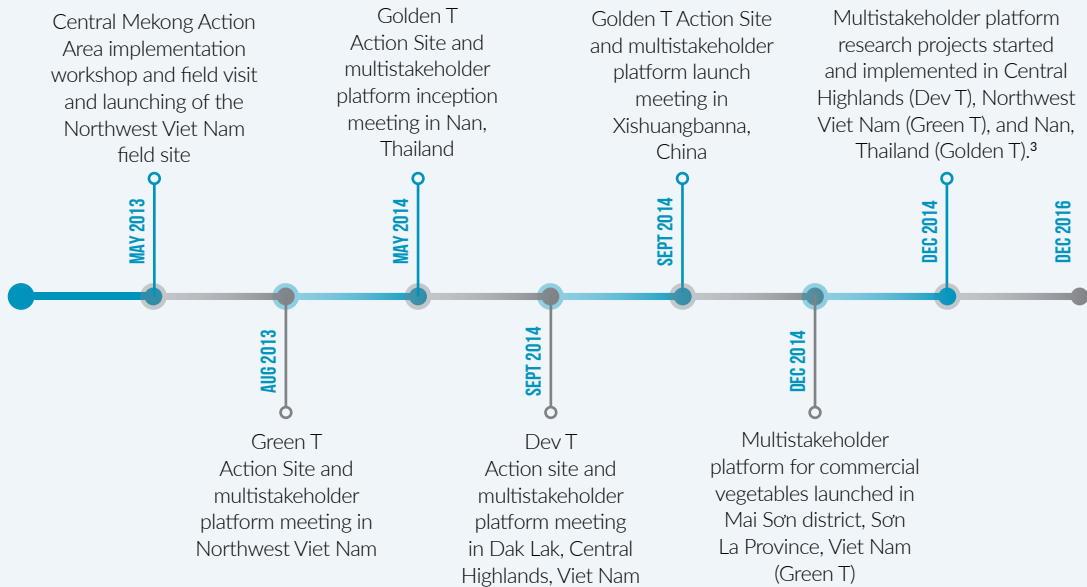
Central Mekong Action Area implementation workshop and field visit and launching of the Northwest Viet Nam field site

MAY 2013

Golden T Action Site and multistakeholder platform inception meeting in Nan, Thailand

MAY 2014

Golden T Action Site and multistakeholder platform launch meeting in Xishuangbanna, China

SEPT 2014

Multistakeholder platform research projects started and implemented in Central Highlands (Dev T), Northwest Viet Nam (Green T), and Nan, Thailand (Golden T).³

DEC 2014

DEC 2016

AUG 2013

Green T Action Site and multistakeholder platform meeting in Northwest Viet Nam

SEPT 2014

Dev T Action site and multistakeholder platform meeting in Dak Lak, Central Highlands, Viet Nam

DEC 2014

Multistakeholder platform for commercial vegetables launched in Mai Sơn district, Sơn La Province, Viet Nam (Green T)